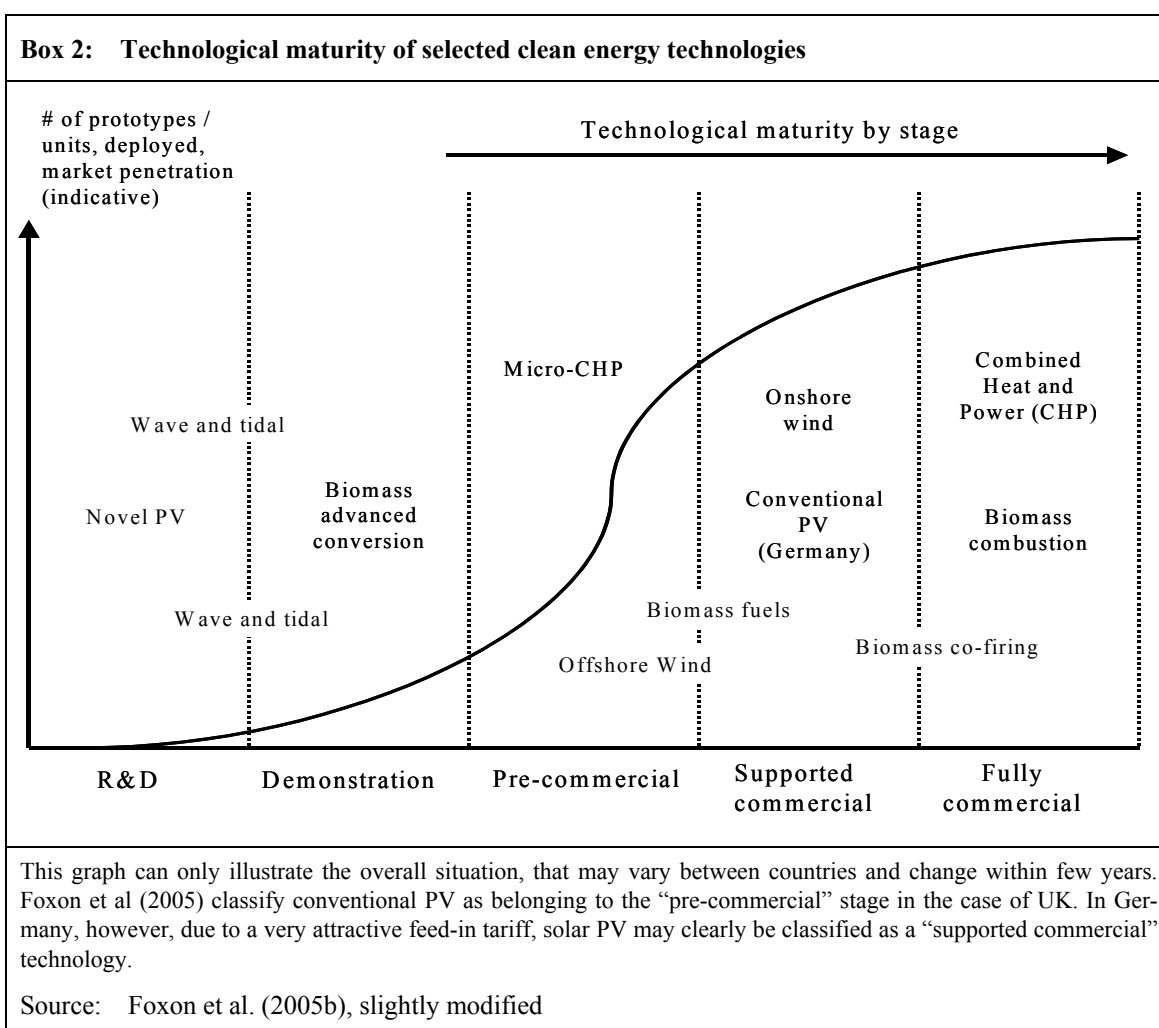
Box 2: Technological maturity of selected clean energy technologies

# of prototypes / units, deployed, market penetration (indicative)

Technological maturity by stage

Wave and tidal

Novel PV

Wave and tidal

Biomass advanced conversion

Micro-CHP

Offshore Wind

Biomass fuels

Onshore wind

Conventional PV (Germany)

Biomass co-firing

Combined Heat and Power (CHP)

Biomass combustion

R&D

Demonstration

Pre-commercial

Supported commercial

Fully commercial

This graph can only illustrate the overall situation, that may vary between countries and change within few years. Foxon et al (2005) classify conventional PV as belonging to the "pre-commercial" stage in the case of UK. In Germany, however, due to a very attractive feed-in tariff, solar PV may clearly be classified as a "supported commercial" technology.

Source: Foxon et al. (2005b), slightly modified